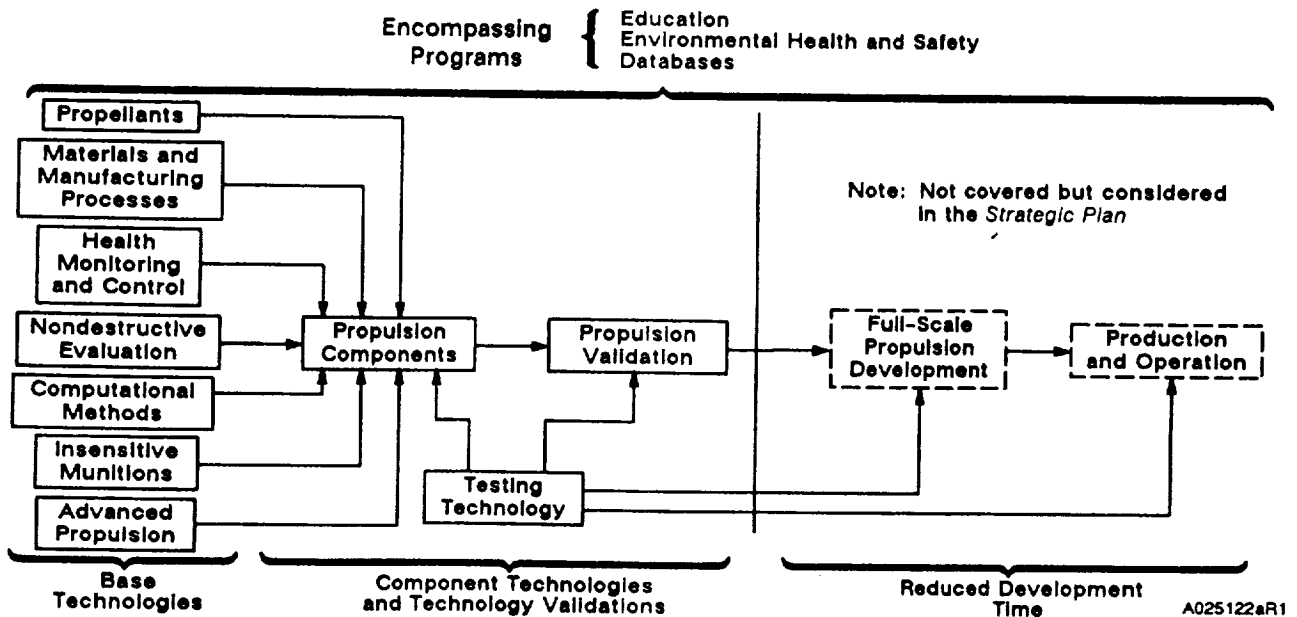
Encompassing Programs

Education
Environmental Health and Safety
Databases

Propellants

Materials and Manufacturing Processes

Health Monitoring and Control

Nondestructive Evaluation

Computational Methods

Insensitive Munitions

Advanced Propulsion

Propulsion Components

Propulsion Validation

Testing Technology

Note: Not covered but considered in the *Strategic Plan*

Full-Scale Propulsion Development

Production and Operation

Base Technologies

Component Technologies and Technology Validations

Reduced Development Time

A025122aR1